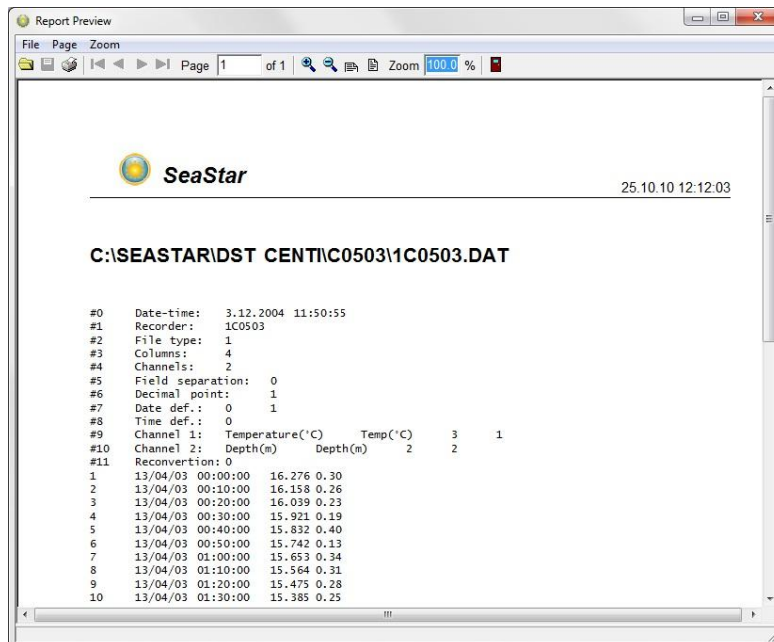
Report Preview

File Page Zoom

Page 1 of 1 Zoom 100.0 %

SeaStar

25.10.10 12:12:03

C:\SEASTAR\DST CENTI\C0503\1C0503.DAT

#0 Date-time: 3.12.2004 11:50:55
#1 Recorder: 1C0503
#2 File type: 1
#3 Columns: 4
#4 Channels: 2
#5 Field separation: 0
#6 Decimal point: 1
#7 Date def.: 0 1
#8 Time def.: 0
#9 Channel 1: Temperature(°C) Temp(°C) 3 1
#10 Channel 2: Depth(m) Depth(m) 2 2
#11 Reconvertion: 0
1 13/04/03 00:00:00 16.276 0.30
2 13/04/03 00:10:00 16.158 0.26
3 13/04/03 00:20:00 16.039 0.23
4 13/04/03 00:30:00 15.921 0.19
5 13/04/03 00:40:00 15.832 0.40
6 13/04/03 00:50:00 15.742 0.13
7 13/04/03 01:00:00 15.653 0.34
8 13/04/03 01:10:00 15.564 0.31
9 13/04/03 01:20:00 15.475 0.28
10 13/04/03 01:30:00 15.385 0.25